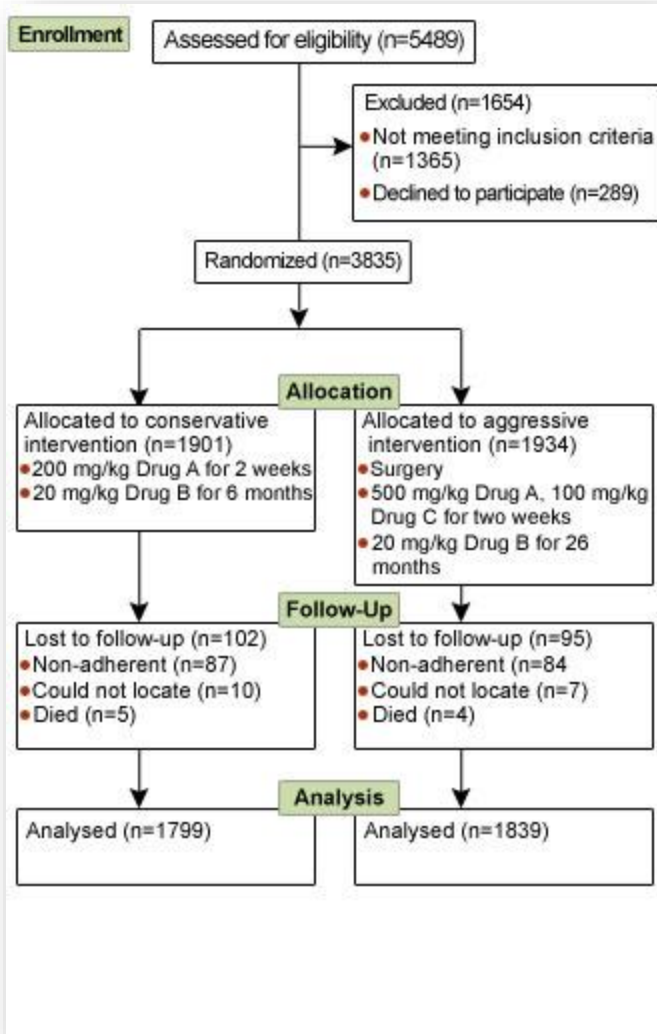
Enrollment

Assessed for eligibility (n=5489)

Excluded (n=1654)
• Not meeting inclusion criteria (n=1365)
• Declined to participate (n=289)

Randomized (n=3835)

Allocation

Allocated to conservative intervention (n=1901)
• 200 mg/kg Drug A for 2 weeks
• 20 mg/kg Drug B for 6 months

Allocated to aggressive intervention (n=1934)
• Surgery
• 500 mg/kg Drug A, 100 mg/kg Drug C for two weeks
• 20 mg/kg Drug B for 26 months

Follow-Up

Lost to follow-up (n=102)
• Non-adherent (n=87)
• Could not locate (n=10)
• Died (n=5)

Lost to follow-up (n=95)
• Non-adherent (n=84)
• Could not locate (n=7)
• Died (n=4)

Analysis

Analysed (n=1799)

Analysed (n=1839)